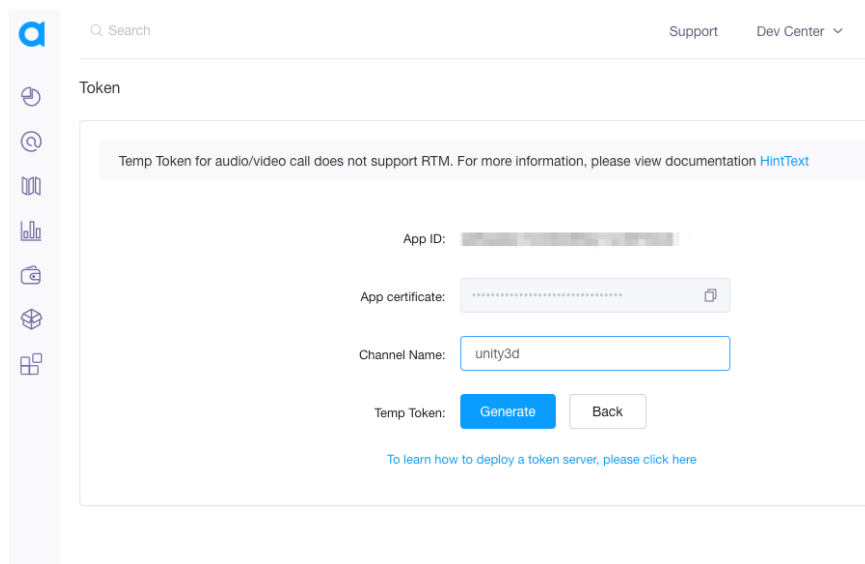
Search

Support

Dev Center

Token

Temp Token for audio/video call does not support RTM. For more information, please view documentation HintText

App ID: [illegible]

App certificate: ••••••••••••••••••••••••••••••••

Channel Name: unity3d

Temp Token: Generate Back

To learn how to deploy a token server, please click here